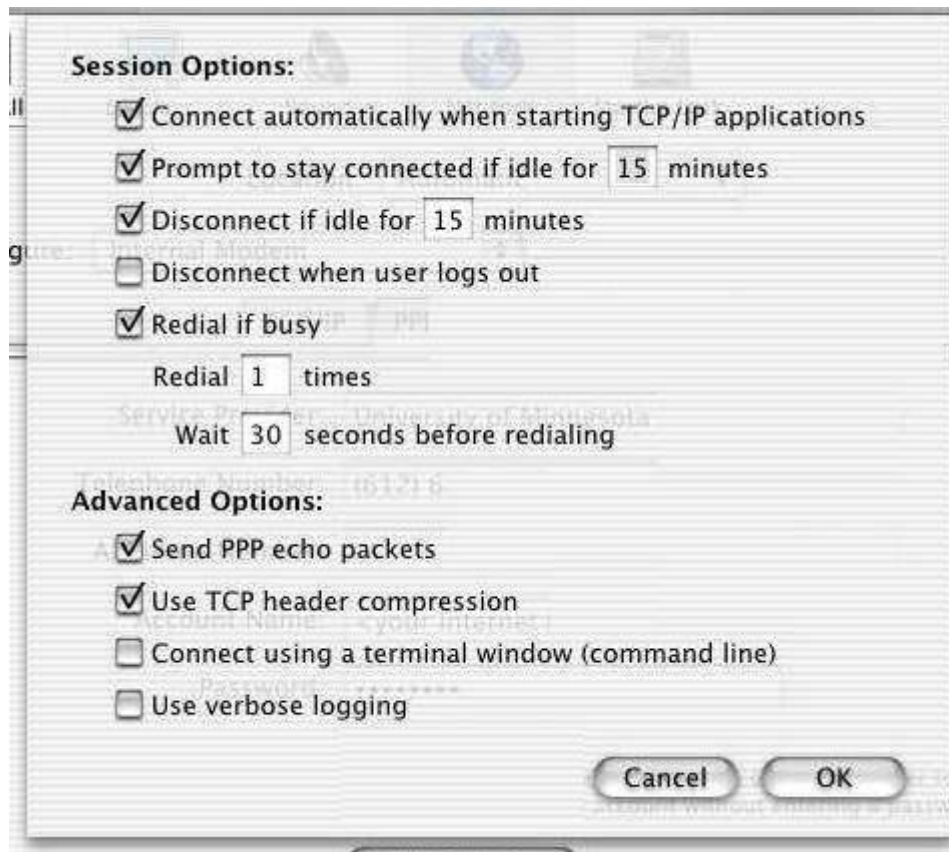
Session Options:

Connect automatically when starting TCP/IP applications

Prompt to stay connected if idle for 15 minutes

Disconnect if idle for 15 minutes

Disconnect when user logs out

Redial if busy

Redial 1 times

Wait 30 seconds before redialing

Advanced Options:

Send PPP echo packets

Use TCP header compression

Connect using a terminal window (command line)

Use verbose logging

Cancel

OK